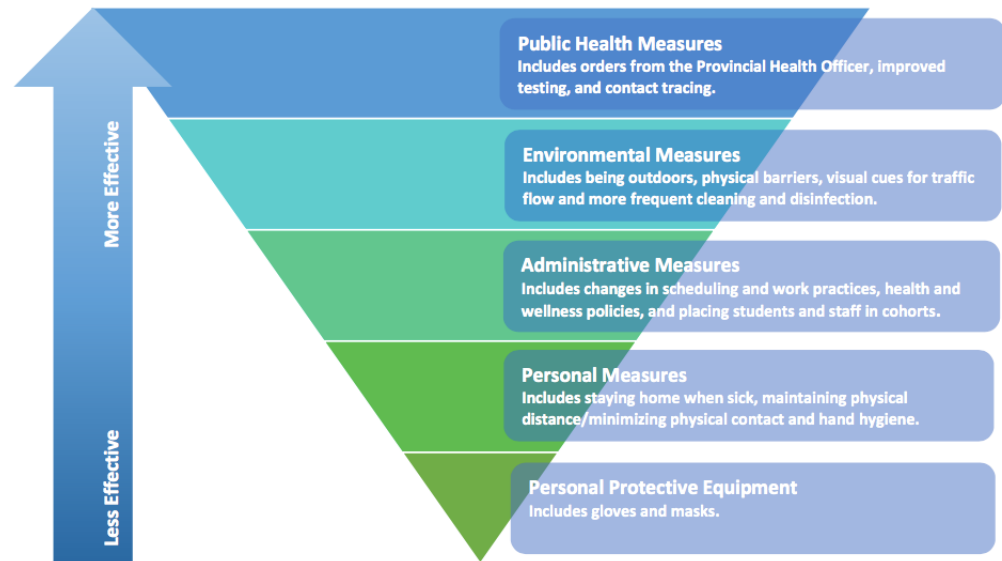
More Effective

Less Effective

Public Health Measures
Includes orders from the Provincial Health Officer, improved testing, and contact tracing.

Environmental Measures
Includes being outdoors, physical barriers, visual cues for traffic flow and more frequent cleaning and disinfection.

Administrative Measures
Includes changes in scheduling and work practices, health and wellness policies, and placing students and staff in cohorts.

Personal Measures
Includes staying home when sick, maintaining physical distance/minimizing physical contact and hand hygiene.

Personal Protective Equipment
Includes gloves and masks.